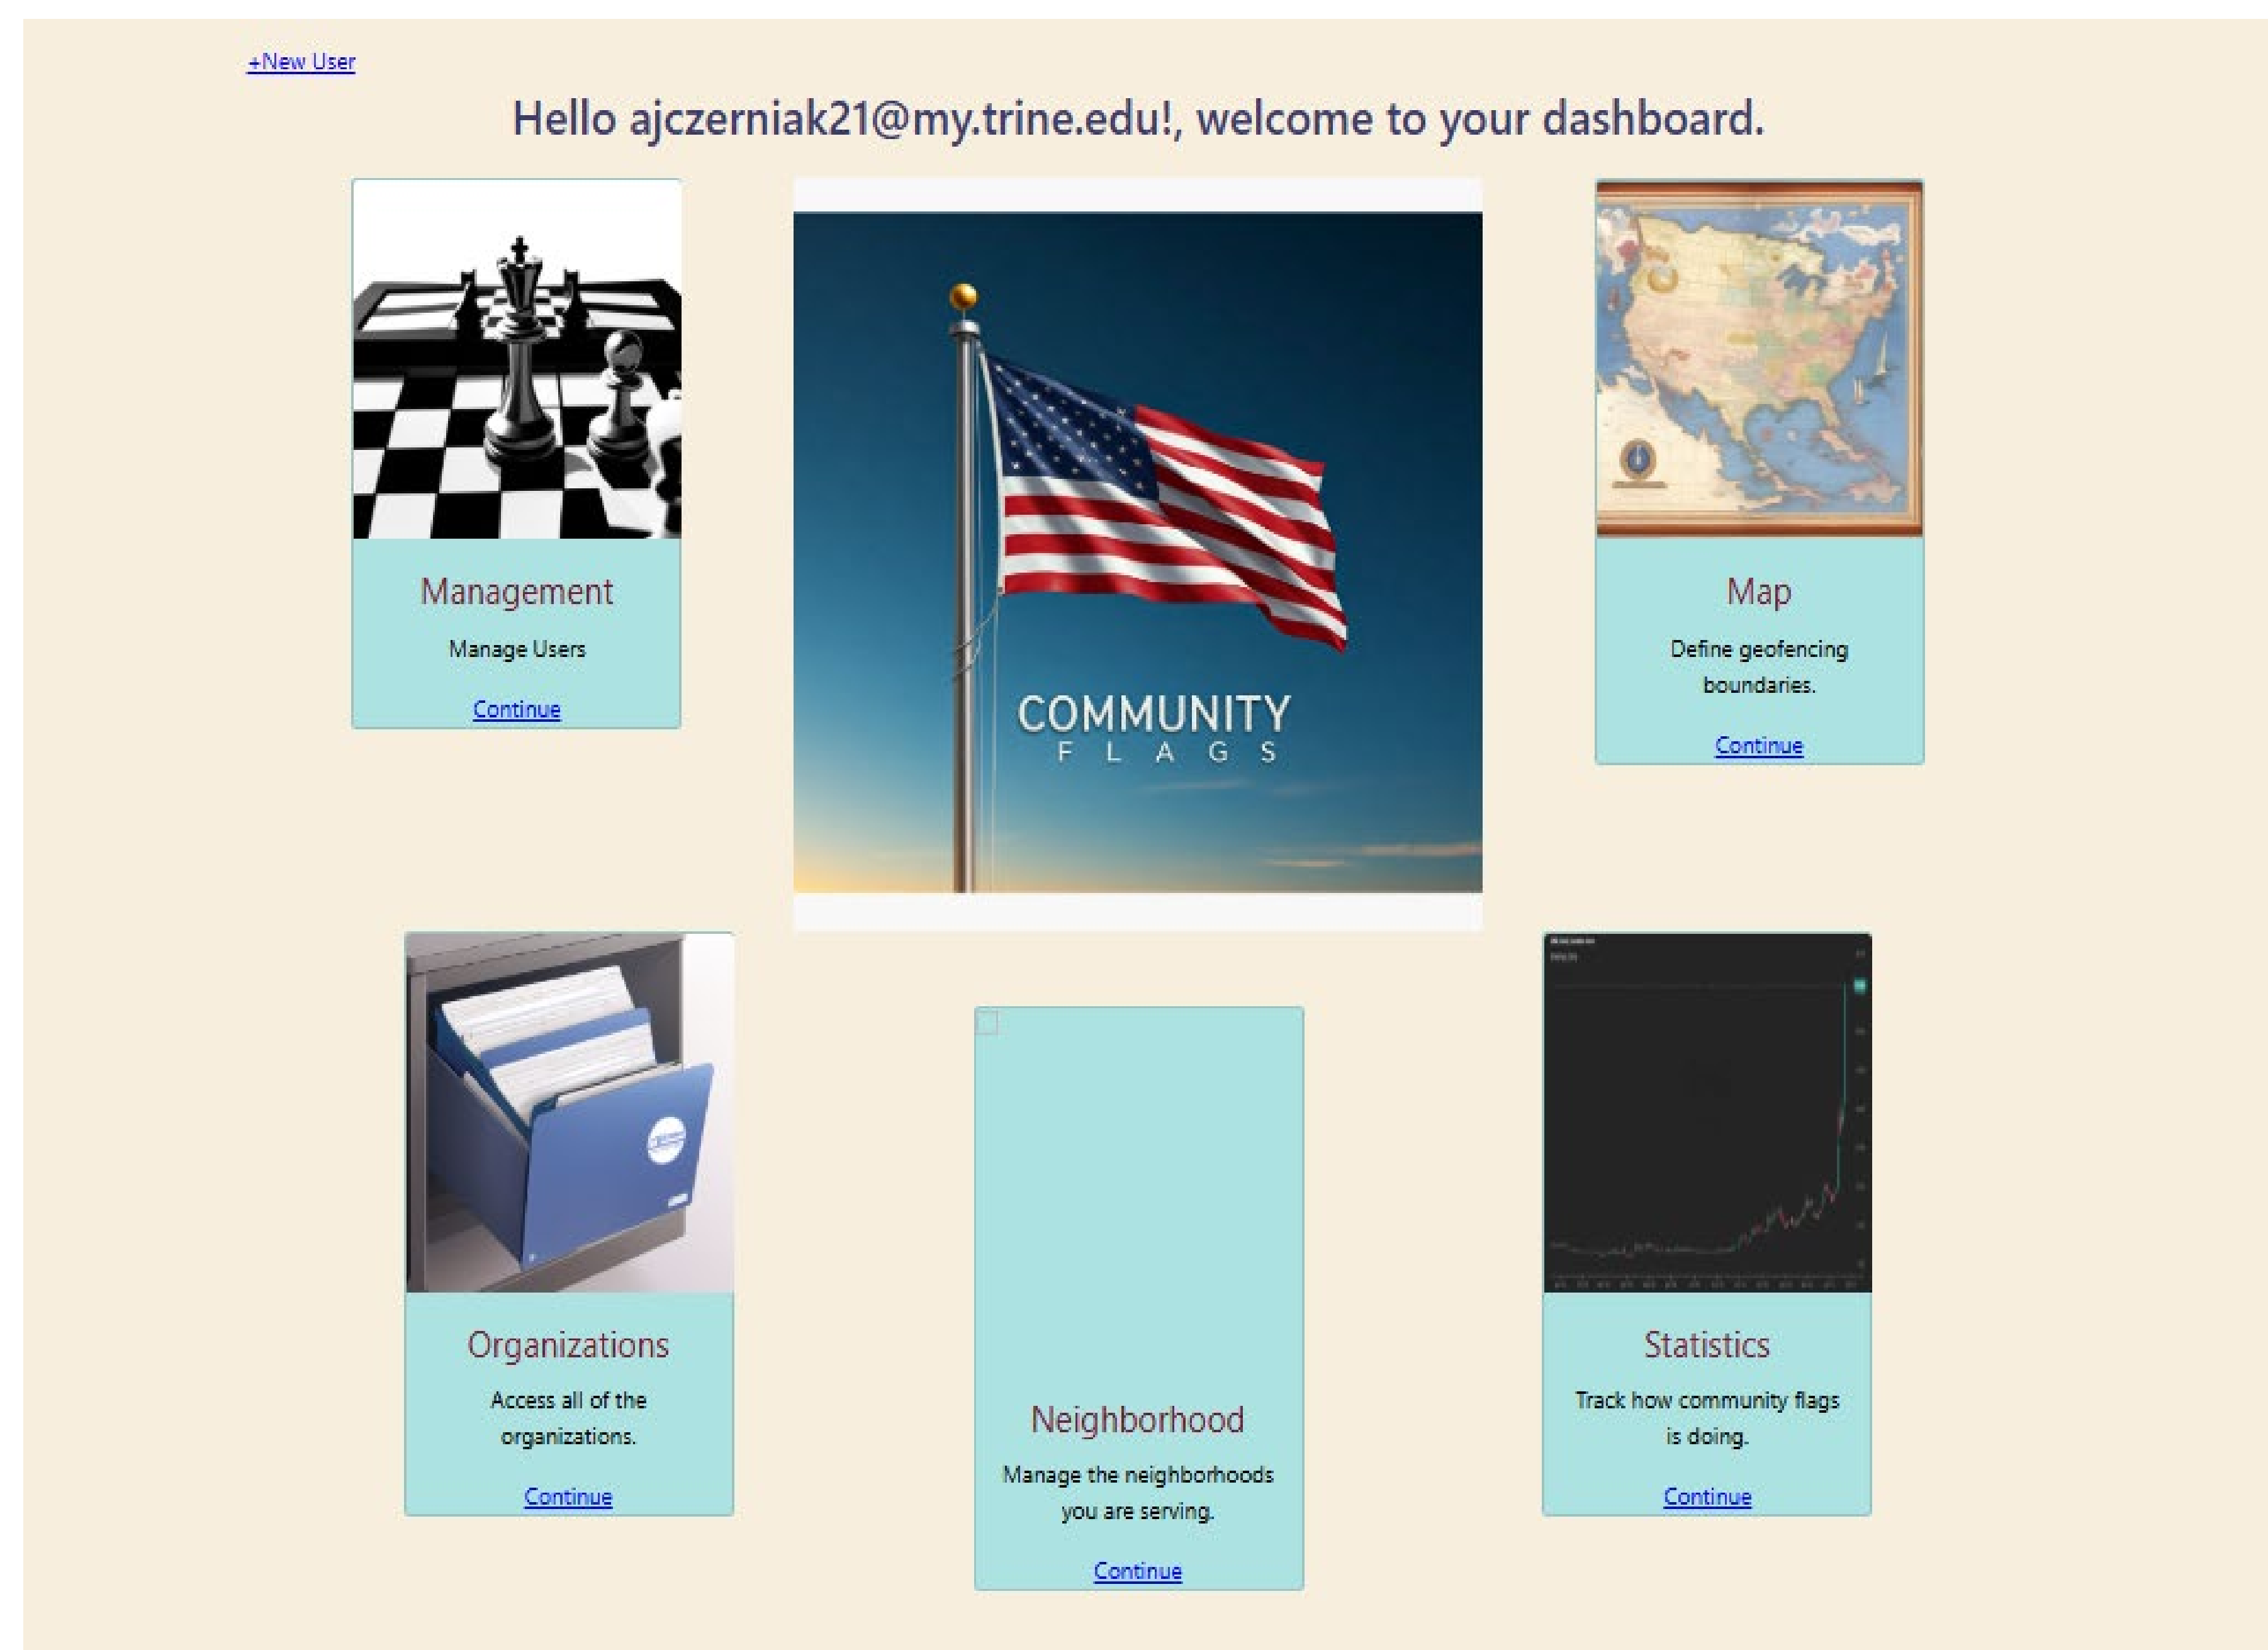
+New User

Hello ajczerniak21@my.trine.edu!, welcome to your dashboard.

Management

Manage Users

Continue

COMMUNITY
FLAGS

Map

Define geofencing boundaries.

Continue

Organizations

Access all of the organizations.

Continue

Neighborhood

Manage the neighborhoods you are serving.

Continue

Statistics

Track how community flags is doing.

Continue